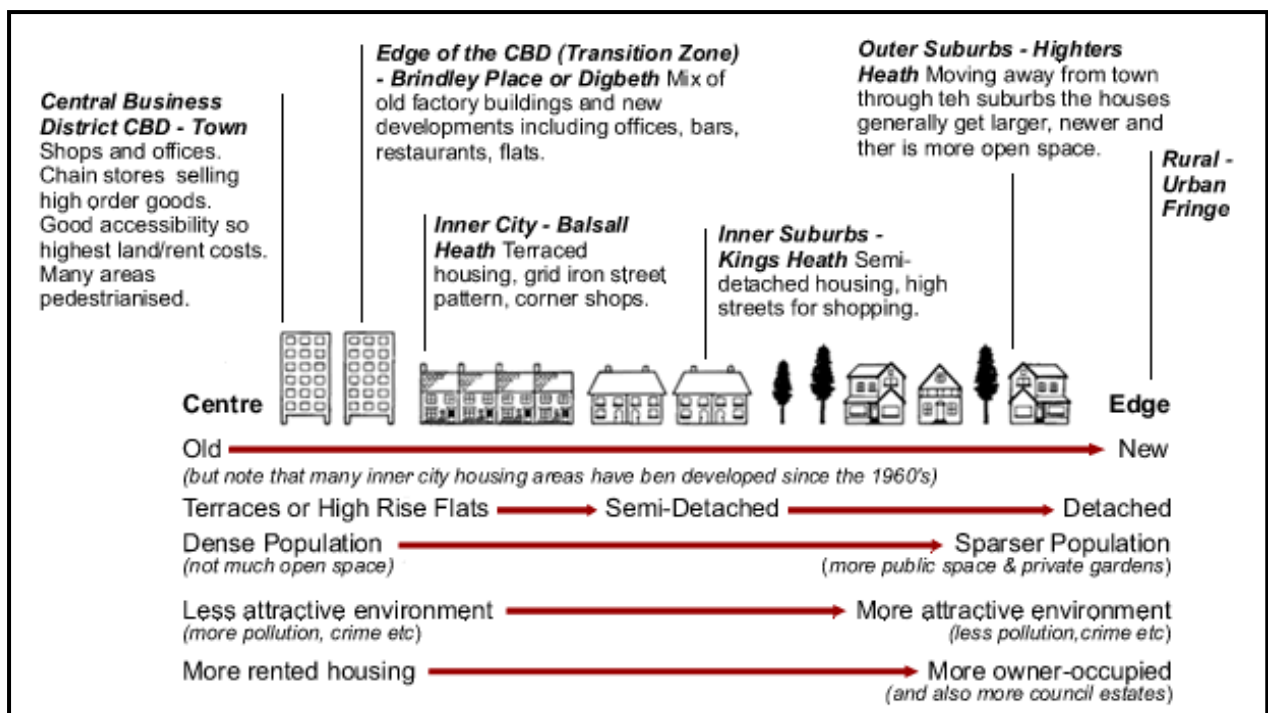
Central Business District CBD - Town Shops and offices. Chain stores selling high order goods. Good accessibility so highest land/rent costs. Many areas pedestrianised.

Edge of the CBD (Transition Zone) - Brindley Place or Digbeth Mix of old factory buildings and new developments including offices, bars, restaurants, flats.

Inner City - Balsall Heath Terraced housing, grid iron street pattern, corner shops.

Inner Suburbs - Kings Heath Semi-detached housing, high streets for shopping.

Outer Suburbs - Highters Heath Moving away from town through teh suburbs the houses generally get larger, newer and ther is more open space.

Rural - Urban Fringe

Centre

Edge

Old New
(but note that many inner city housing areas have ben developed since the 1960's)

Terraces or High Rise Flats Semi-Detached Detached

Dense Population Sparser Population
(not much open space) (more public space & private gardens)

Less attractive environment More attractive environment
(more pollution, crime etc) (less pollution,crime etc)

More rented housing More owner-occupied
(and also more council estates)